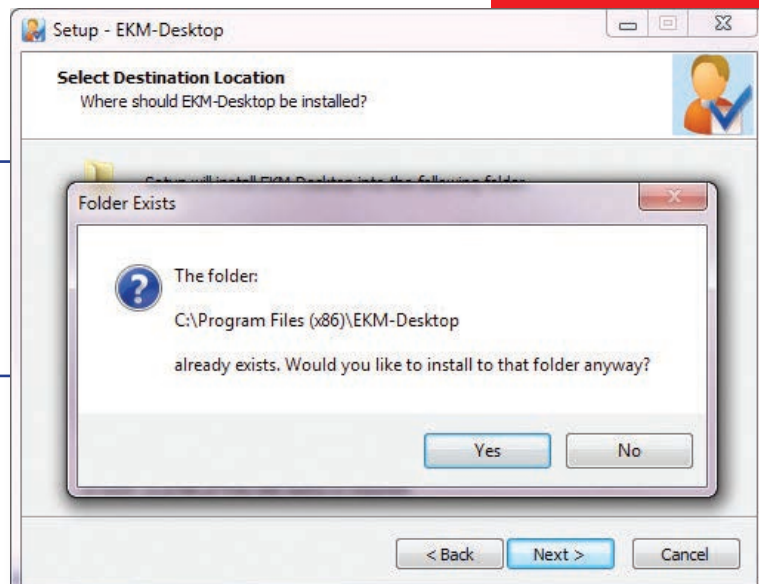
Setup - EKM-Desktop

Select Destination Location
Where should EKM-Desktop be installed?

Setup will install EKM-Desktop into the following folder.

Folder Exists

The folder:

C:\Program Files (x86)\EKM-Desktop

already exists. Would you like to install to that folder anyway?

Yes No

< Back Next > Cancel